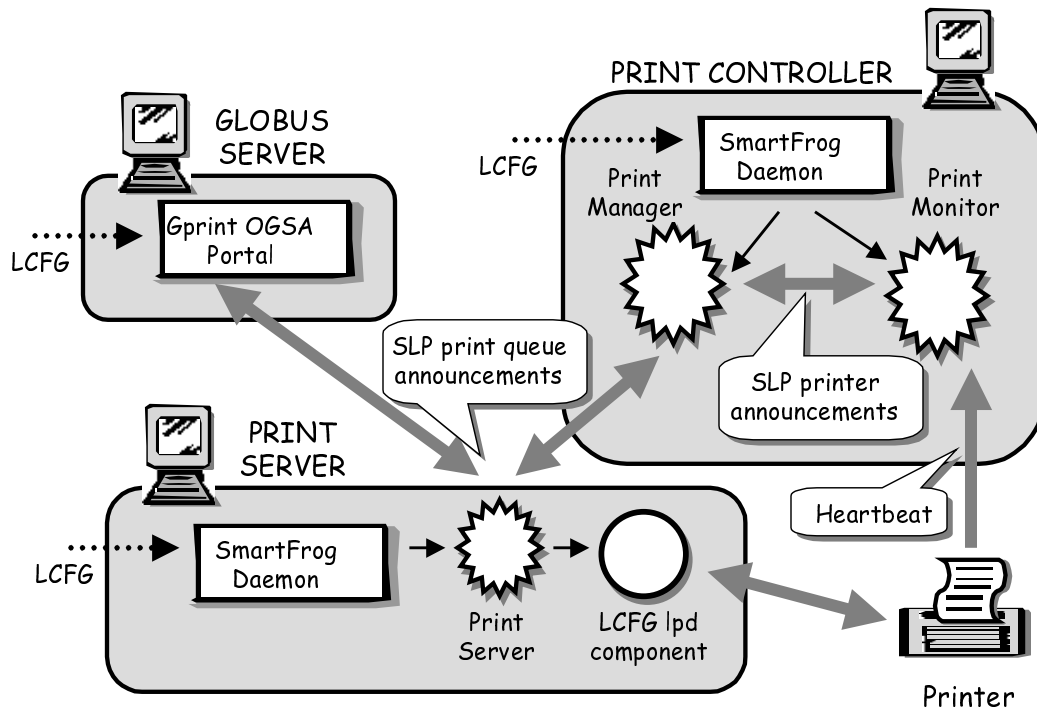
PRINT CONTROLLER

GLOBUS SERVER

LCFG

SmartFrog Daemon

Print Manager

Print Monitor

LCFG

Gprint OGSA Portal

SLP print queue announcements

SLP printer announcements

PRINT SERVER

Heartbeat

LCFG

SmartFrog Daemon

Print Server

LCFG lpd component

Printer